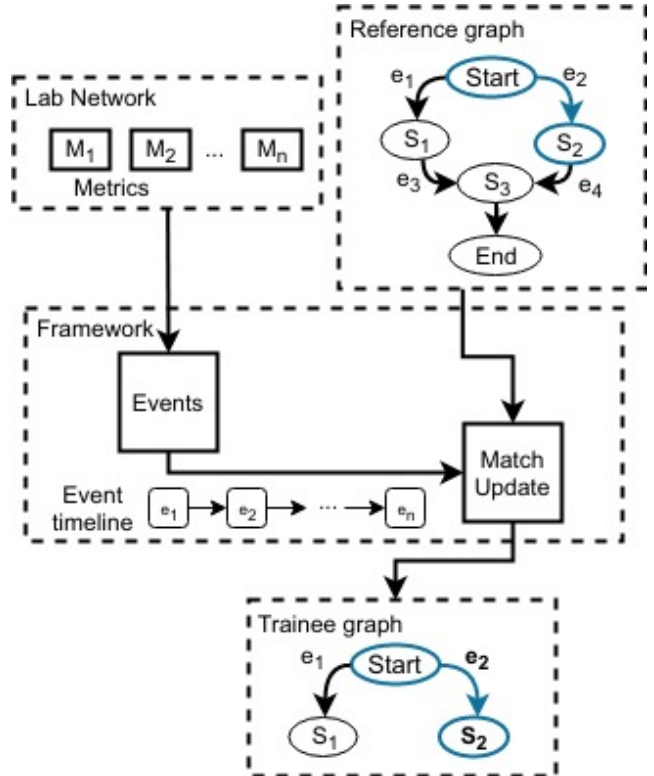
Reference graph

$e_1$ Start $e_2$

$S_1$ $S_2$

$e_3$ $S_3$ $e_4$

End

Lab Network

$M_1$ $M_2$ ... $M_n$

Metrics

Framework

Events

Match Update

Event timeline $e_1$ $e_2$ ... $e_n$

Trainee graph

$e_1$ Start $\mathbf{e_2}$

$S_1$ $\mathbf{S_2}$